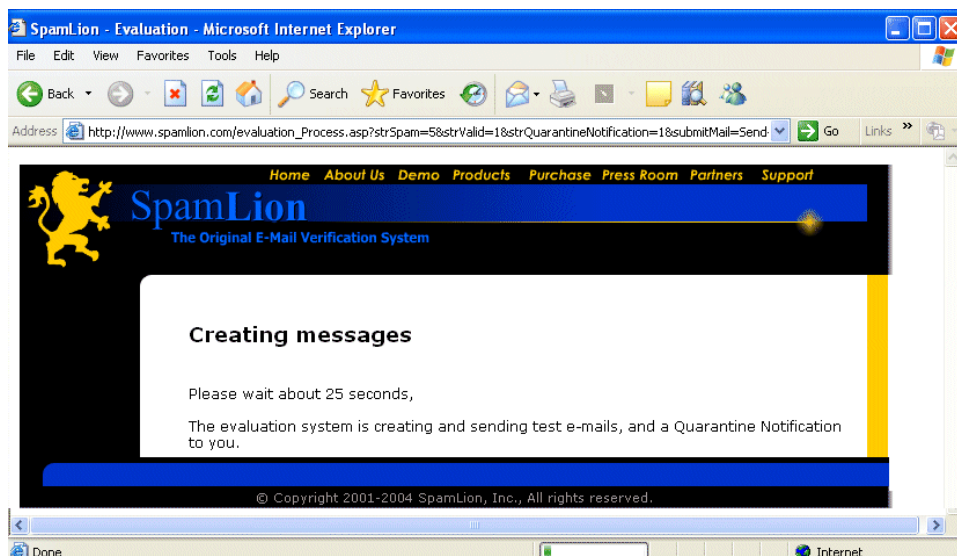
SpamLion - Evaluation - Microsoft Internet Explorer

File Edit View Favorites Tools Help

Back Search Favorites

Address http://www.spamlion.com/evaluation_Process.asp?strSpam=5&strValid=1&strQuarantineNotification=1&submitMail=Send- Go Links »

Home About Us Demo Products Purchase Press Room Partners Support

SpamLion

The Original E-Mail Verification System

Creating messages

Please wait about 25 seconds,

The evaluation system is creating and sending test e-mails, and a Quarantine Notification to you.

© Copyright 2001-2004 SpamLion, Inc., All rights reserved.

Done Internet